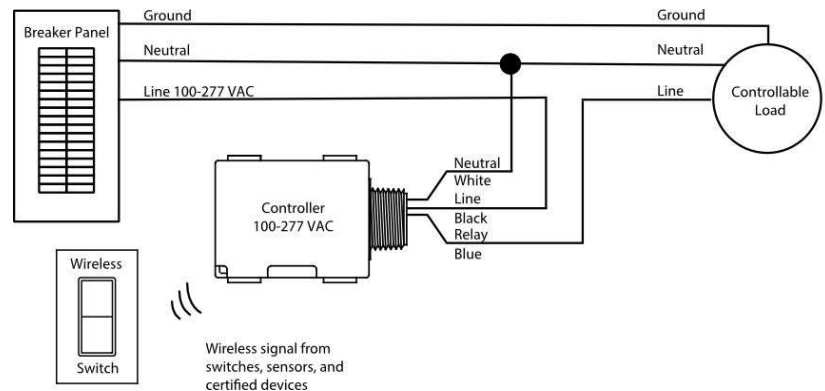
Breaker Panel

Ground

Neutral

Line 100-277 VAC

Ground

Neutral

Line

Controllable Load

Controller 100-277 VAC

Neutral
White
Line
Black
Relay
Blue

Wireless

Switch

Wireless signal from switches, sensors, and certified devices